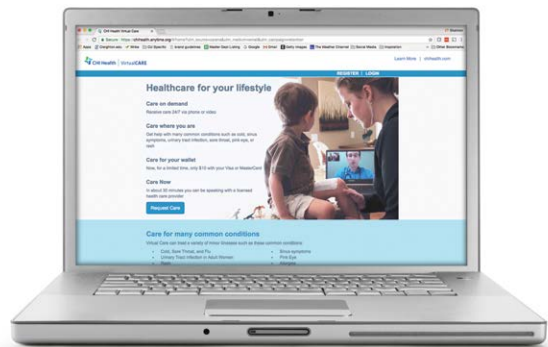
CHI Health | VirtualCARE

Learn More | chihealth.com

REGISTER | LOGIN

Healthcare for your lifestyle

Care on demand

Receive care 24/7 via phone or video

Care where you are

Get help with many common conditions such as cold, sinus symptoms, urinary tract infection, sore throat, pink eye, or rash

Care for your wallet

Now, for a limited time, only $10 with your Visa or MasterCard

Care Now

In about 30 minutes you can be speaking with a licensed health care provider

Request Care

Care for many common conditions

Virtual Care can treat a variety of minor illnesses such as these common conditions:

Cold, Sore Throat, and Flu

Urinary Tract Infection in Adult Women

Sinus symptoms

Pink Eye

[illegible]